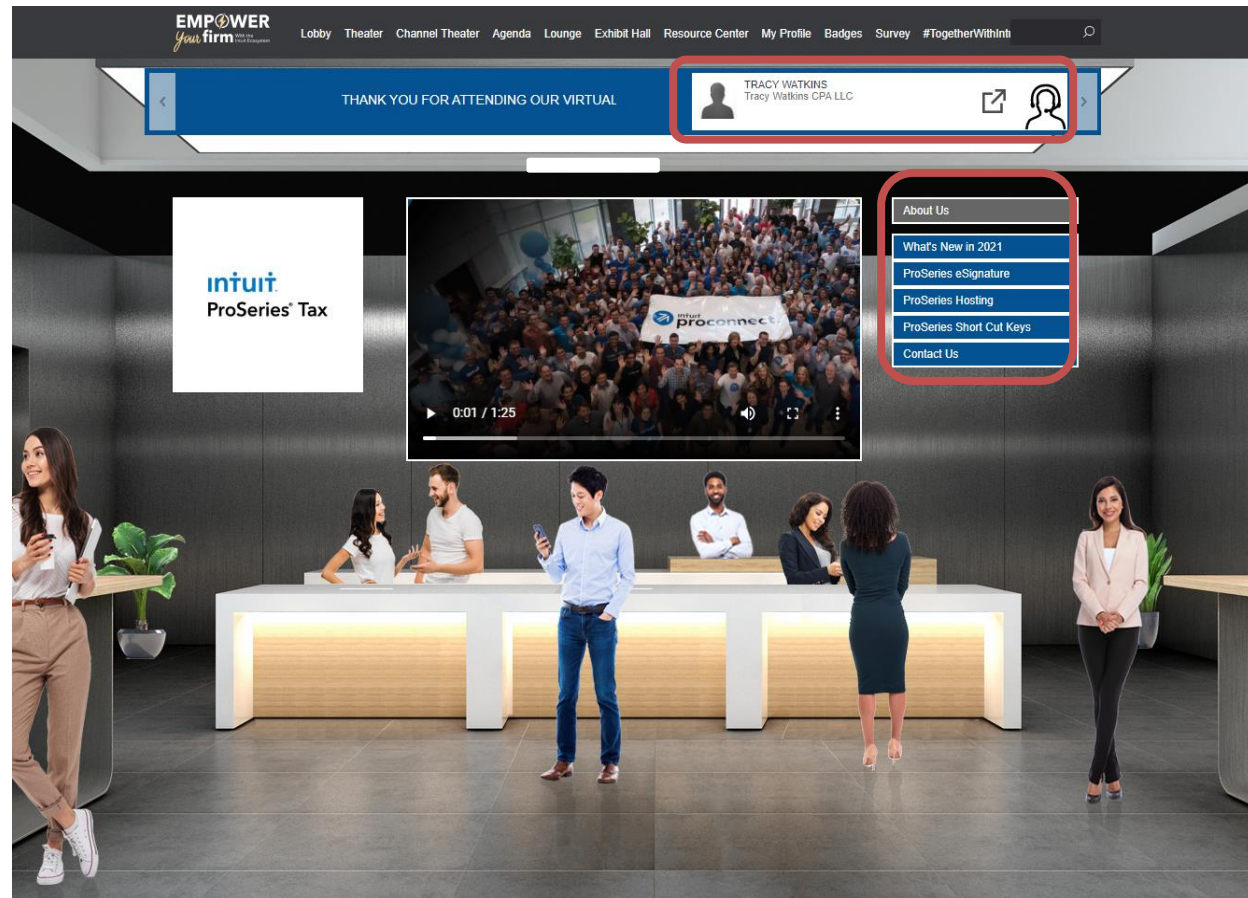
EMPOWER your firm With the Intuit Ecosystem

Lobby Theater Channel Theater Agenda Lounge Exhibit Hall Resource Center My Profile Badges Survey #TogetherWithInt

THANK YOU FOR ATTENDING OUR VIRTUAL

TRACY WATKINS
Tracy Watkins CPA LLC

intuit
ProSeries® Tax

intuit proconnect

0:01 / 1:25

About Us
What's New in 2021
ProSeries eSignature
ProSeries Hosting
ProSeries Short Cut Keys
Contact Us